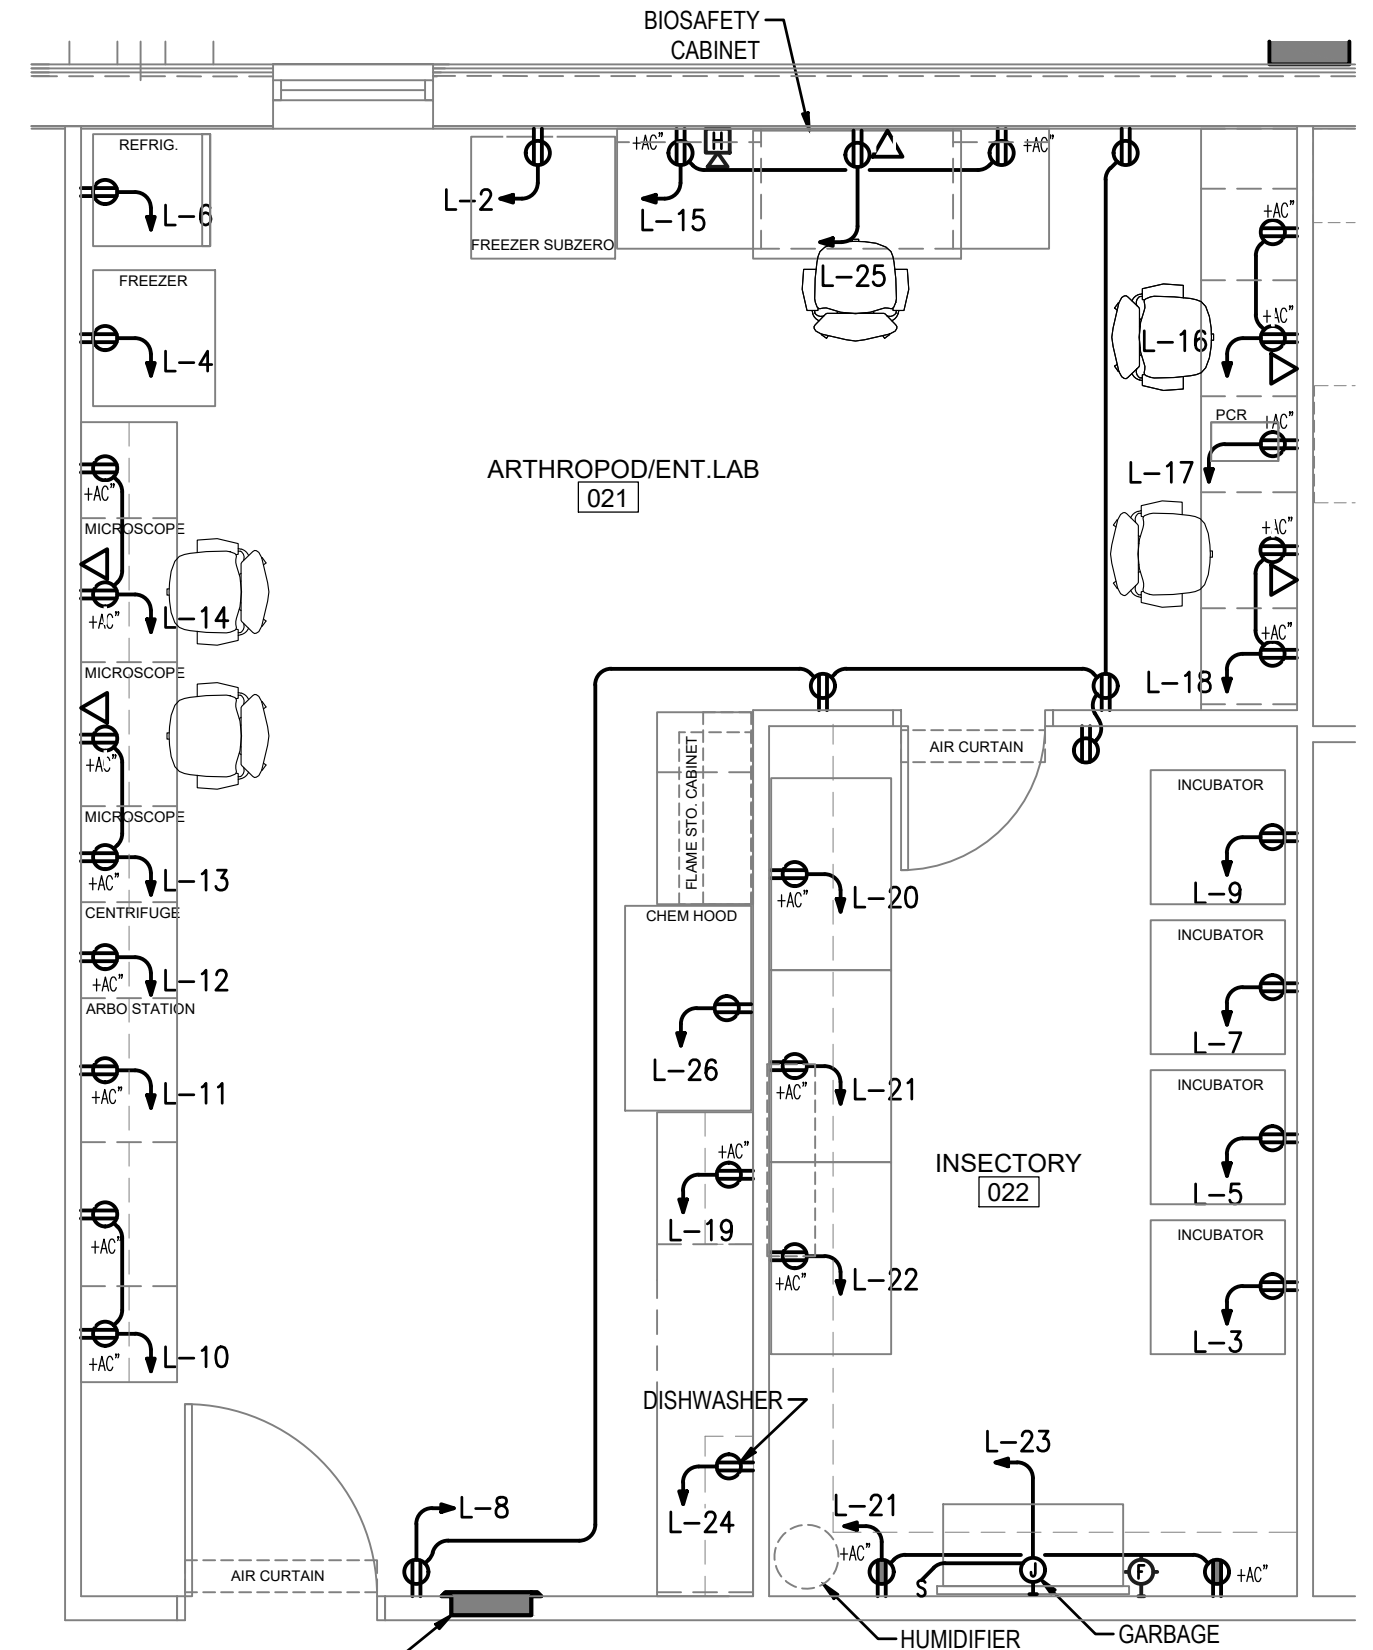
BIOSAFETY CABINET

REFRIG.

L-6

L-2

FREEZER SUBZERO

+AC"

H

L-15

L-25

+AC"

FREEZER

L-4

+AC"

+AC"

L-16

PCR

+AC"

L-17

ARTHROPOD/ENT.LAB

021

+AC"

MICROSCOPE

+AC"

L-14

+AC"

+AC"

L-18

MICROSCOPE

+AC"

AIR CURTAIN

FLAME STO. CABINET

INCUBATOR

MICROSCOPE

L-9

+AC"

L-13

+AC"

L-20

CENTRIFUGE

CHEM HOOD

INCUBATOR

+AC"

L-12

ARBO STATION

L-7

L-26

+AC"

L-11

+AC"

L-21

INCUBATOR

+AC"

INSECTORY

022

L-5

L-19

+AC"

INCUBATOR

+AC"

L-22

L-3

+AC"

L-10

DISHWASHER

L-23

L-8

L-24

L-21

+AC"

J

F

+AC"

S

AIR CURTAIN

HUMIDIFIER

GARBAGE